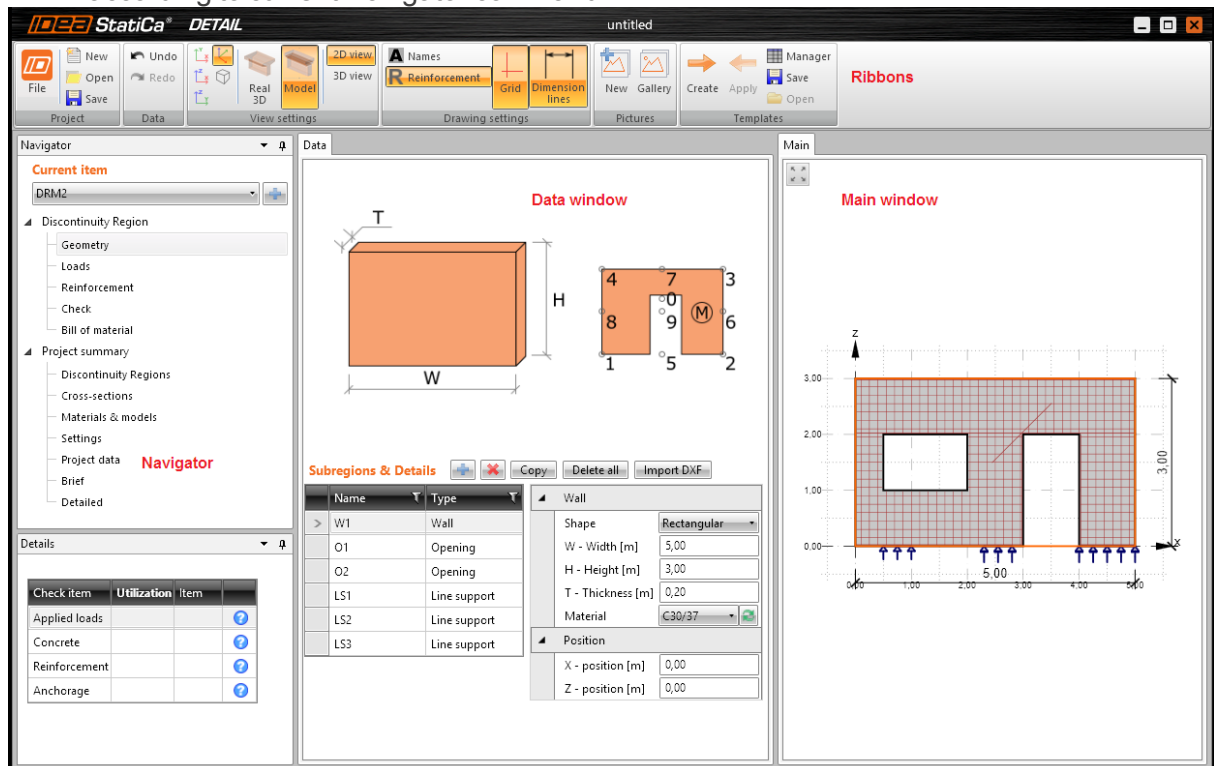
IDEA StatiCa® DETAIL

untitled

File
New
Open
Save
Project

Undo
Redo
Data

Real 3D
Model
2D view
3D view
View settings

Names
Reinforcement
Grid
Dimension lines
Drawing settings

New
Gallery
Pictures

Create
Apply
Manager
Save
Open
Templates

Ribbons

Navigator

Current item

DRM2

Discontinuity Region
Geometry
Loads
Reinforcement
Check
Bill of material
Project summary
Discontinuity Regions
Cross-sections
Materials & models
Settings
Project data
Brief
Detailed

Navigator

Details

| Check item | Utilization | Item |
|---|---|---|
| Applied loads | | |
| Concrete | | |
| Reinforcement | | |
| Anchorage | | |

Data

Data window

T
H
W
4 7 3
0
8 9 M 6
1 5 2

Subregions & Details
Copy
Delete all
Import DXF

| | Name | Type |
|---|---|---|
| > | W1 | Wall |
| | O1 | Opening |
| | O2 | Opening |
| | LS1 | Line support |
| | LS2 | Line support |
| | LS3 | Line support |

Wall
Shape Rectangular
W - Width [m] 5,00
H - Height [m] 3,00
T - Thickness [m] 0,20
Material C30/37
Position
X - position [m] 0,00
Z - position [m] 0,00

Main

Main window

z
3,00
2,00
1,00
0,00
3,00
5,00
0,00 1,00 2,00 3,00 4,00 5,00
x